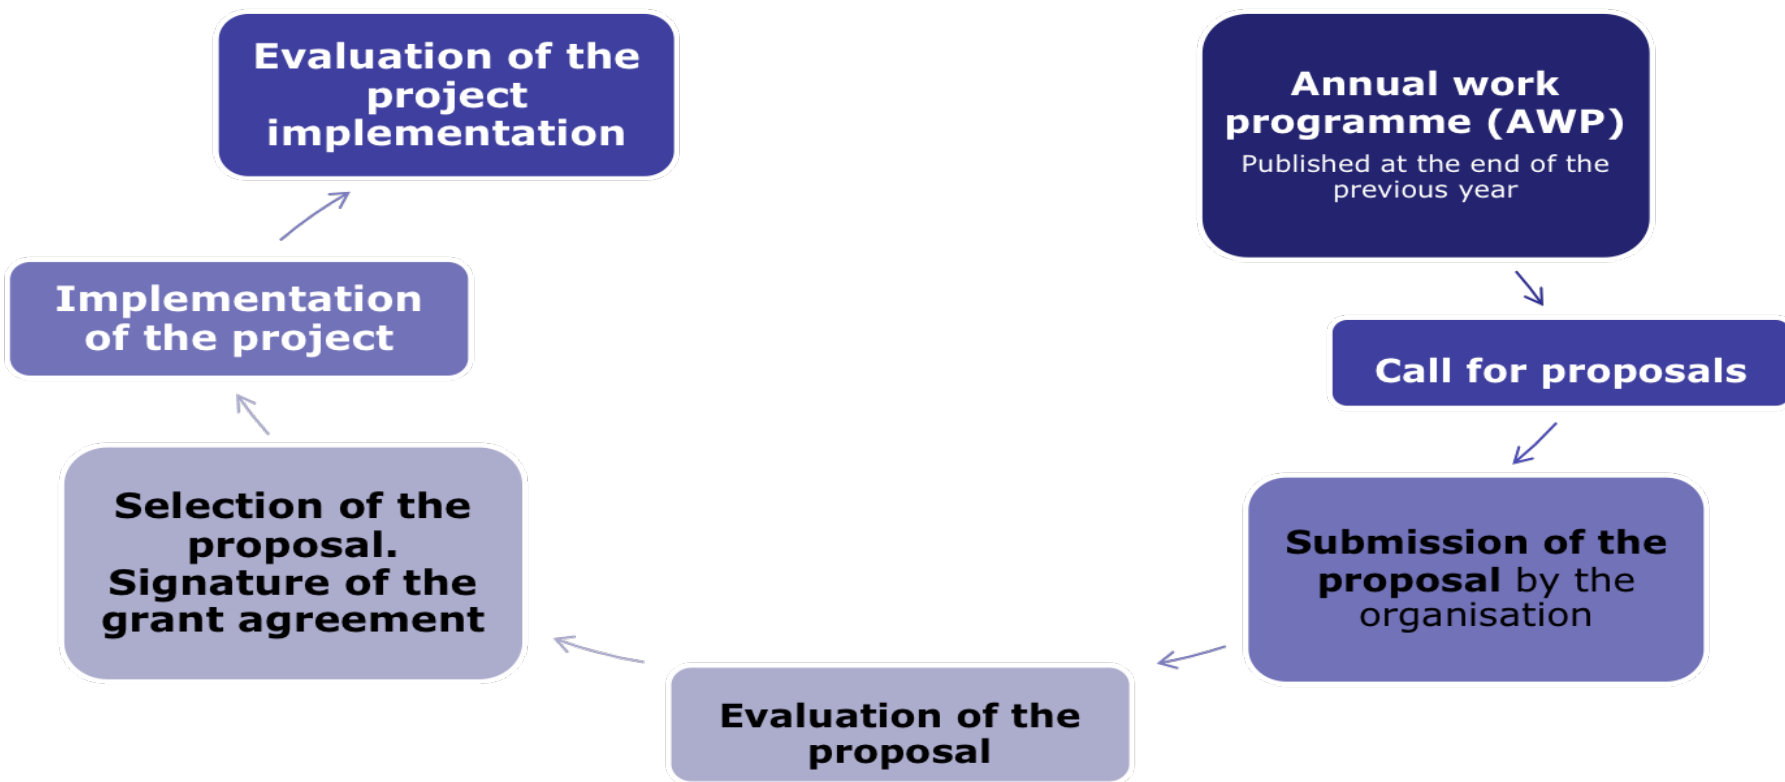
Annual work programme (AWP)
Published at the end of the previous year

Call for proposals

Submission of the proposal by the organisation

Evaluation of the proposal

Selection of the proposal. Signature of the grant agreement

Implementation of the project

Evaluation of the project implementation